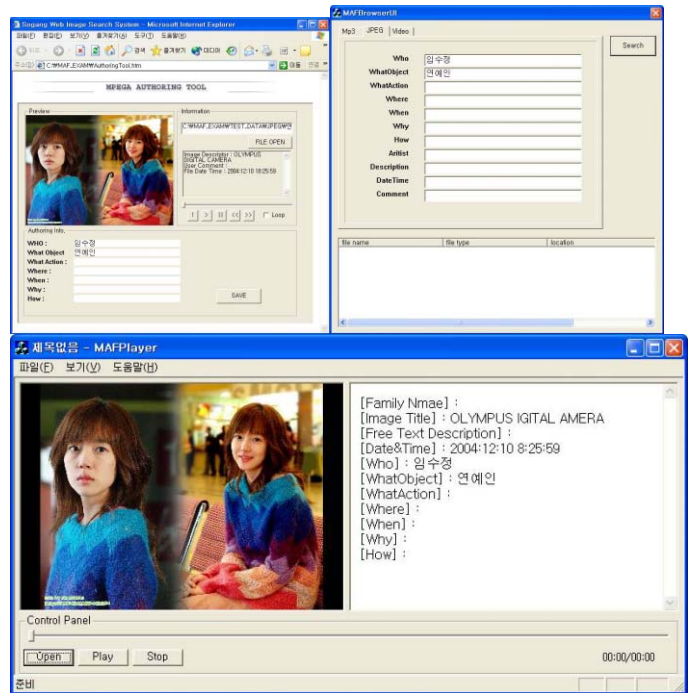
Sogang Web Image Search System - Microsoft Internet Explorer
파일(F) 편집(E) 보기(V) 즐겨찾기(A) 도구(T) 도움말(H)
주소(D) C:\MAF_EXAM\AuthoringTool.htm
MPEGA AUTHORING TOOL
Preview
Information
C:\MAF_EXAM\TEST_DATA\JPEG\
FILE OPEN
Image Descriptor : OLYMPUS IGITAL CAMERA
User Comment :
File Date Time : 2004:12:10 18:25:59
Loop
Authoring Info.
WHO : 임수정
What Object : 연예인
What Action :
Where :
When :
Why :
How :
SAVE

MAFBrowserUI
Mp3 JPEG Video
Search
Who 임수정
WhatObject 연예인
WhatAction
Where
When
Why
How
Aritist
Description
DateTime
Comment
file name file type location

제목없음 - MAFPlayer
파일(F) 보기(V) 도움말(H)
[Family Nmae] :
[Image Title] : OLYMPUS IGITAL AMERA
[Free Text Description] :
[Date&Time] : 2004:12:10 8:25:59
[Who] : 임수정
[WhatObject] : 연예인
[WhatAction] :
[Where] :
[When] :
[Why] :
[How] :
Control Panel
Open Play Stop
00:00/00:00
준비